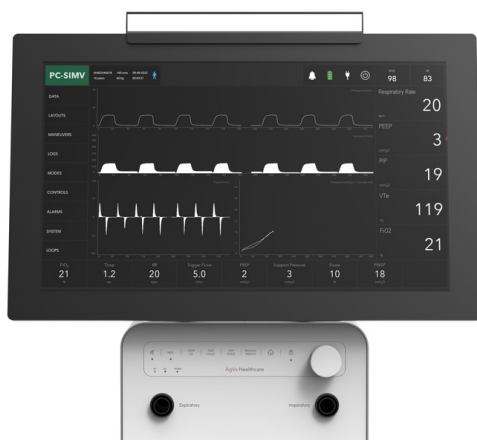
PC-SIMV

98

83

Respiratory Rate

20

PEEP

3

PIP

19

VTe

119

FiO2

21

DATA

LAYOUTS

MANEUVERS

LOGS

MODES

CONTROLS

ALARMS

SYSTEM

LOOPS

FiO2
21

Tinsp
1.2

RR
20

Trigger Flow
5.0

PEEP
2

Support Pressure
3

Slope
10

PINSP
18

Agilis Healthcare

Expiratory

Inspiratory